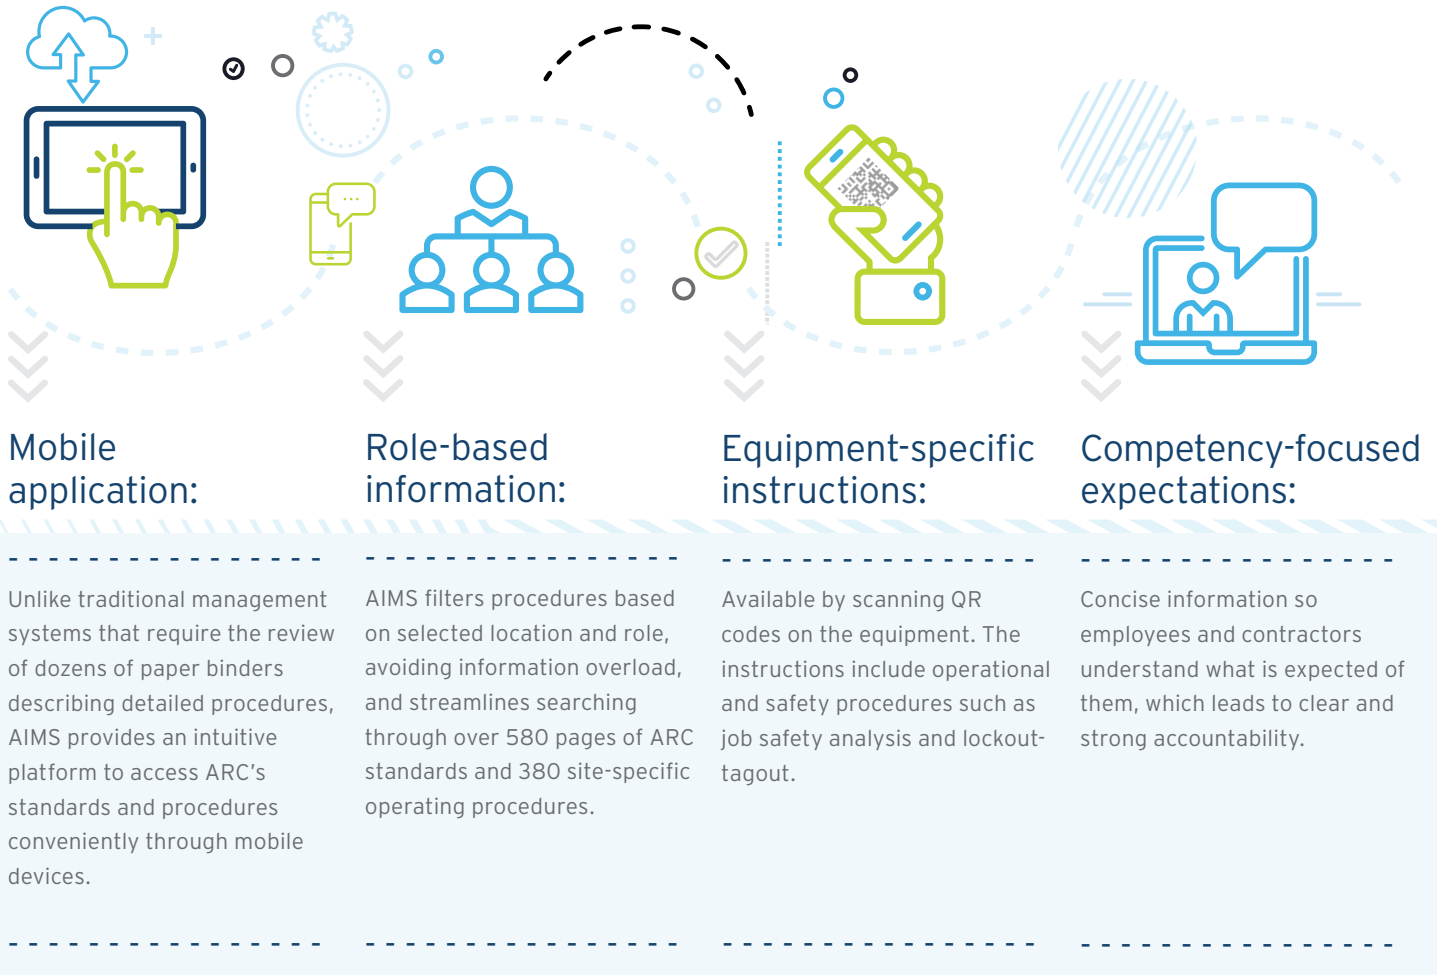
Mobile application:

Unlike traditional management systems that require the review of dozens of paper binders describing detailed procedures, AIMS provides an intuitive platform to access ARC's standards and procedures conveniently through mobile devices.

Role-based information:

AIMS filters procedures based on selected location and role, avoiding information overload, and streamlines searching through over 580 pages of ARC standards and 380 site-specific operating procedures.

Equipment-specific instructions:

Available by scanning QR codes on the equipment. The instructions include operational and safety procedures such as job safety analysis and lockout-tagout.

Competency-focused expectations:

Concise information so employees and contractors understand what is expected of them, which leads to clear and strong accountability.